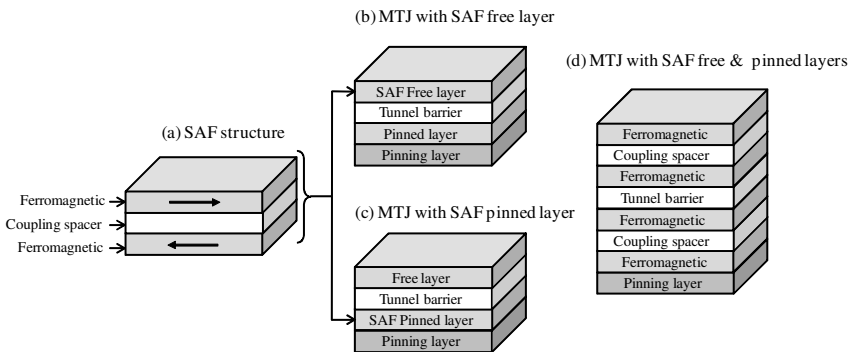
(b) MTJ with SAF free layer

SAF Free layer
Tunnel barrier
Pinned layer
Pinning layer

(d) MTJ with SAF free & pinned layers

Ferromagnetic
Coupling spacer
Ferromagnetic
Tunnel barrier
Ferromagnetic
Coupling spacer
Ferromagnetic
Pinning layer

(a) SAF structure

Ferromagnetic
Coupling spacer
Ferromagnetic

(c) MTJ with SAF pinned layer

Free layer
Tunnel barrier
SAF Pinned layer
Pinning layer